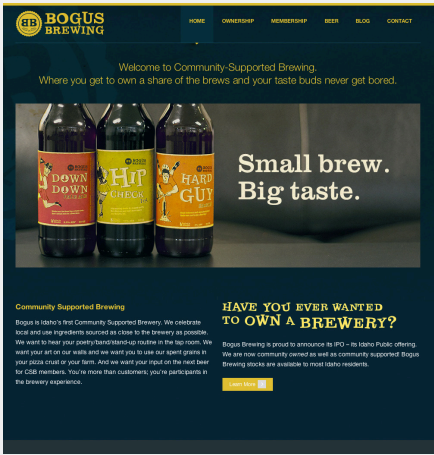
BB BOGUS BREWING

HOME OWNERSHIP MEMBERSHIP BEER BLOG CONTACT

Welcome to Community-Supported Brewing.
Where you get to own a share of the brews and your taste buds never get bored.

DOWN DOWN

HIP CHECK

HARD GUY

Small brew.
Big taste.

Community Supported Brewing

Bogus is Idaho's first Community Supported Brewery. We celebrate local and use ingredients sourced as close to the brewery as possible. We want to hear your poetry/band/stand-up routine in the tap room. We want your art on our walls and we want you to use our spent grains in your pizza crust or your farm. And we want your input on the next beer for CSB members. You're more than customers; you're participants in the brewery experience.

HAVE YOU EVER WANTED TO OWN A BREWERY?

Bogus Brewing is proud to announce its IPO – its Idaho Public offering. We are now community owned as well as community supported! Bogus Brewing stocks are available to most Idaho residents.

Learn More